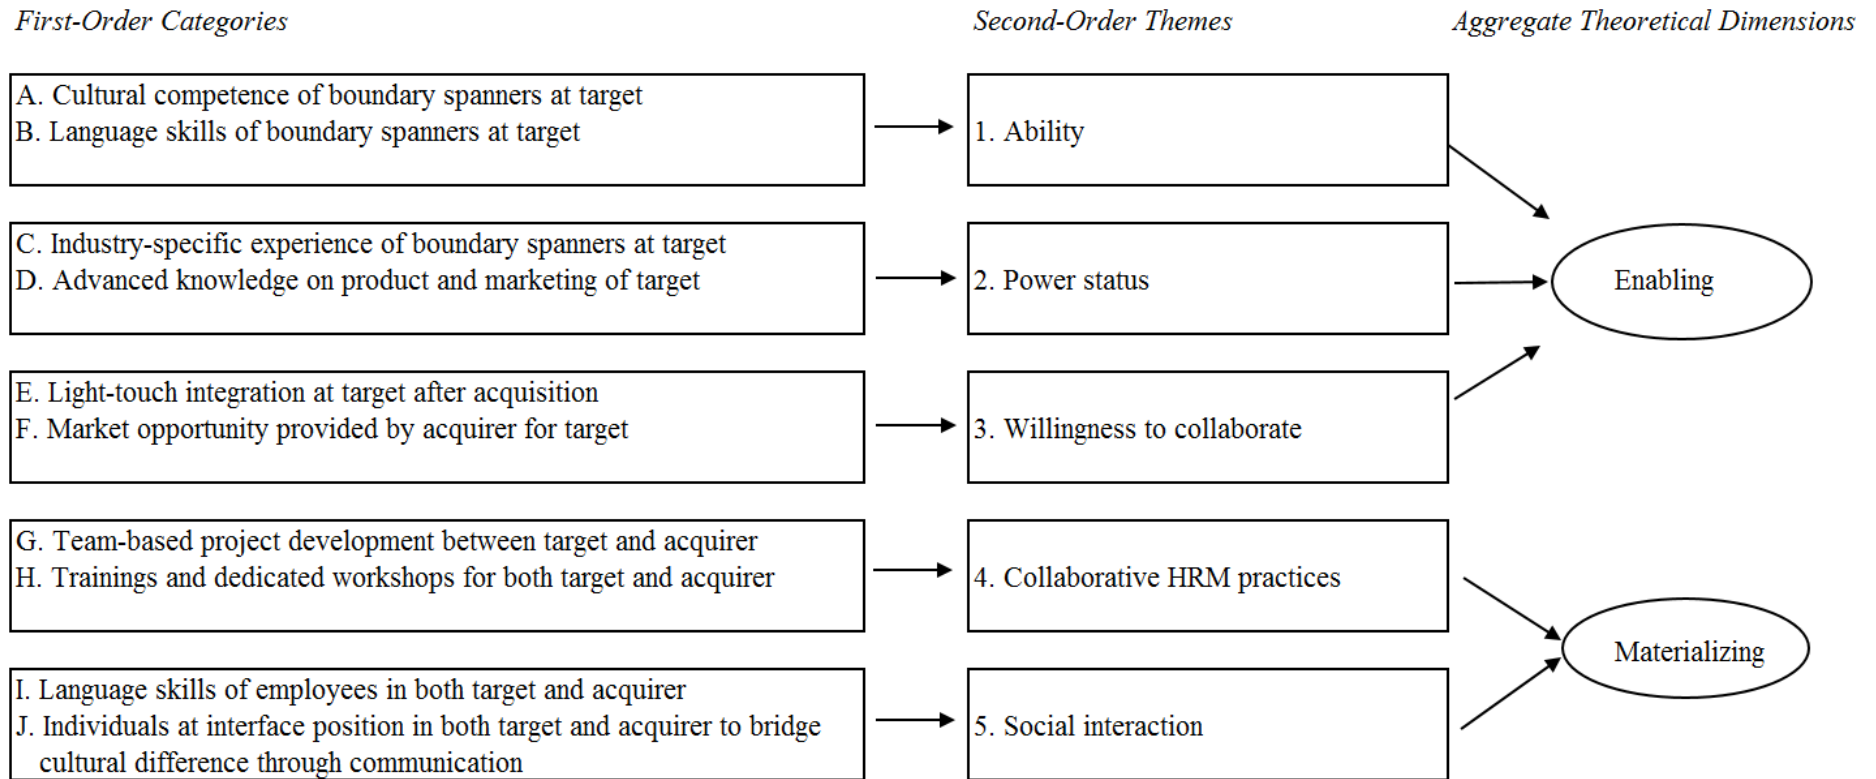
First-Order Categories

Second-Order Themes

Aggregate Theoretical Dimensions

A. Cultural competence of boundary spanners at target
B. Language skills of boundary spanners at target

1. Ability

C. Industry-specific experience of boundary spanners at target
D. Advanced knowledge on product and marketing of target

2. Power status

Enabling

E. Light-touch integration at target after acquisition
F. Market opportunity provided by acquirer for target

3. Willingness to collaborate

G. Team-based project development between target and acquirer
H. Trainings and dedicated workshops for both target and acquirer

4. Collaborative HRM practices

Materializing

I. Language skills of employees in both target and acquirer
J. Individuals at interface position in both target and acquirer to bridge cultural difference through communication

5. Social interaction